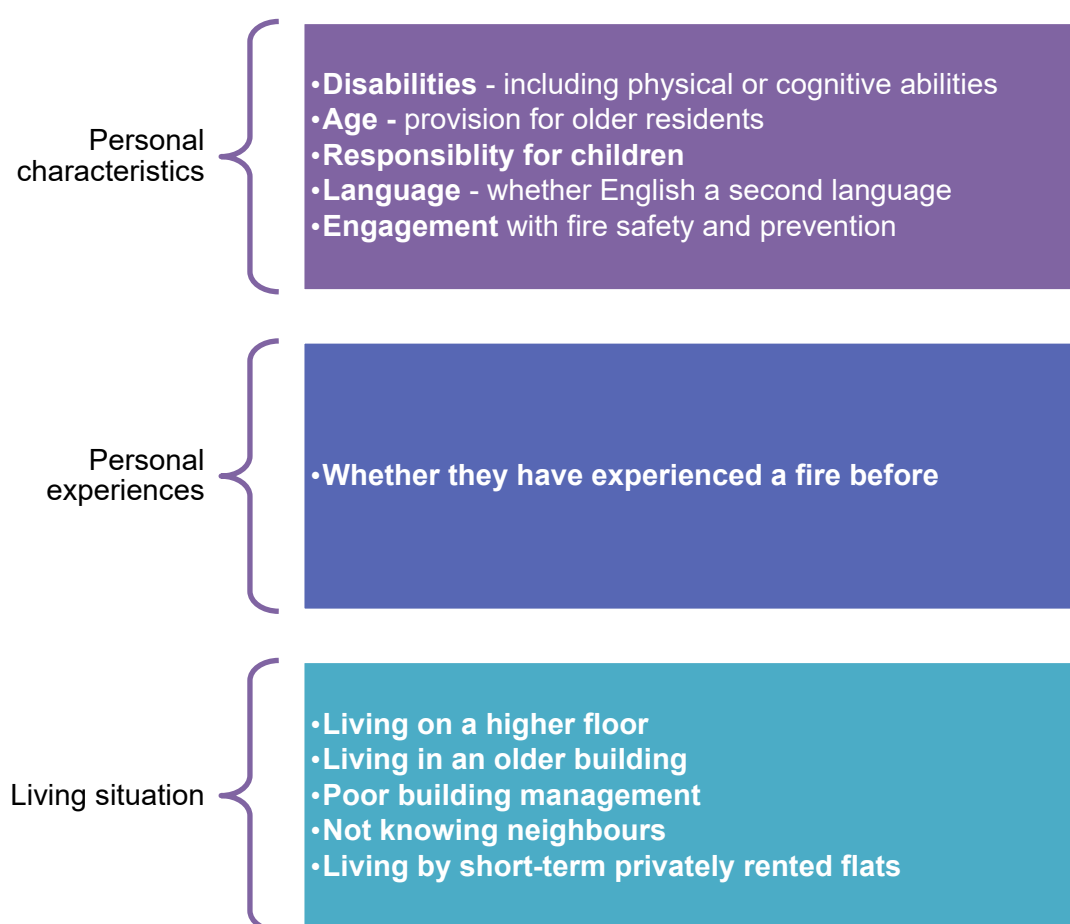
Personal characteristics

•**Disabilities** - including physical or cognitive abilities
•**Age -** provision for older residents
•**Responsiblity for children**
•**Language** - whether English a second language
•**Engagement** with fire safety and prevention

Personal experiences

•**Whether they have experienced a fire before**

Living situation

•**Living on a higher floor**
•**Living in an older building**
•**Poor building management**
•**Not knowing neighbours**
•**Living by short-term privately rented flats**